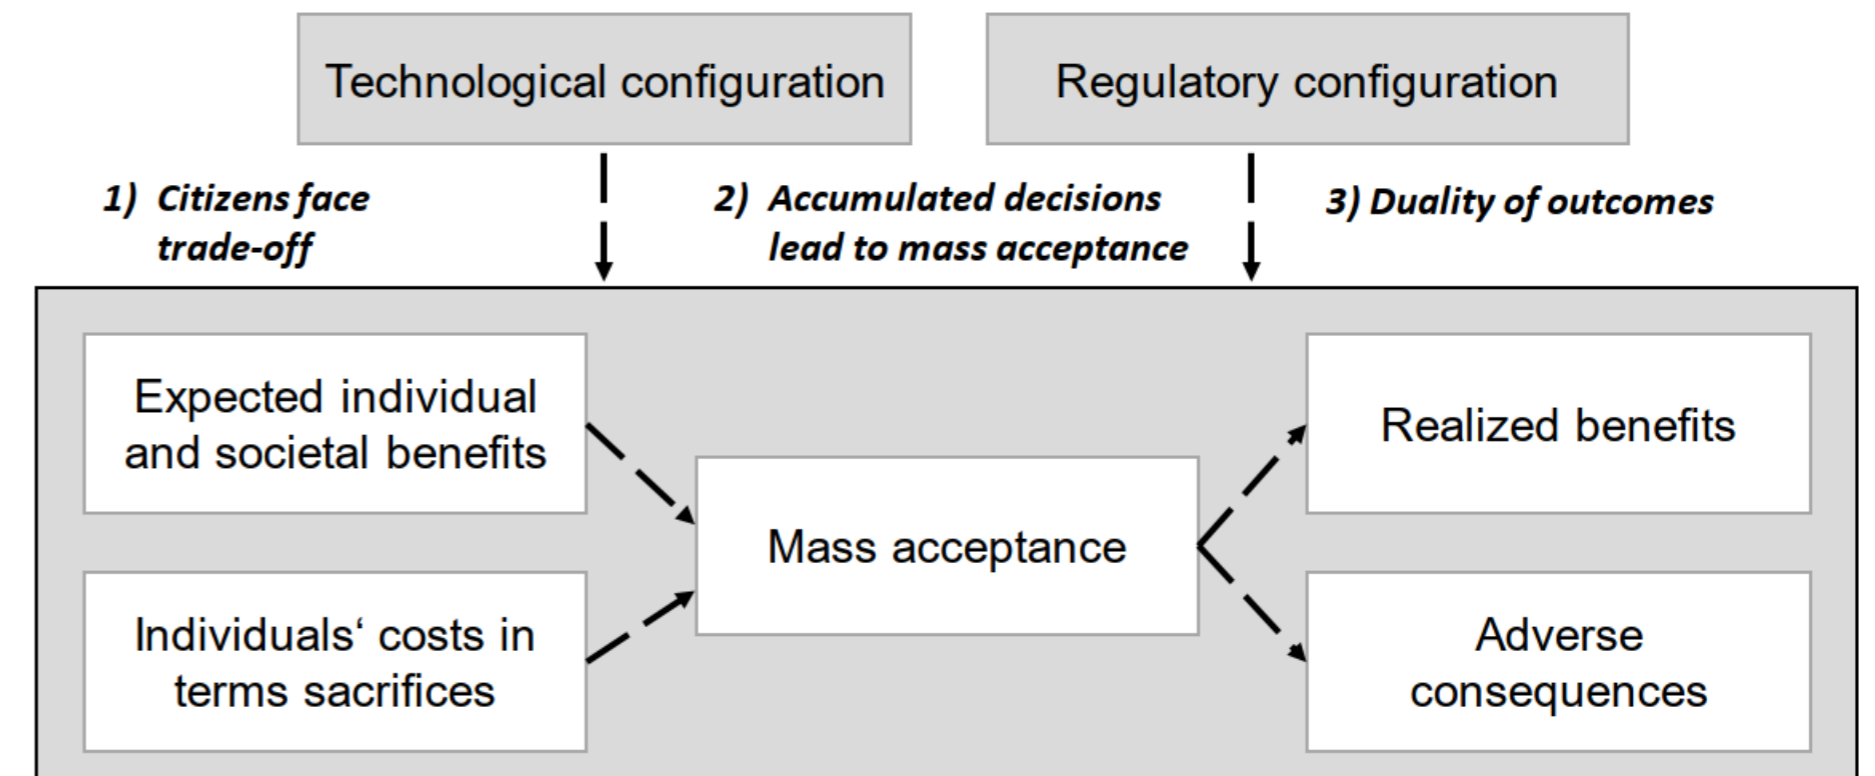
Technological configuration

Regulatory configuration

1) Citizens face trade-off

2) Accumulated decisions lead to mass acceptance

3) Duality of outcomes

Expected individual and societal benefits

Individuals‘ costs in terms sacrifices

Mass acceptance

Realized benefits

Adverse consequences